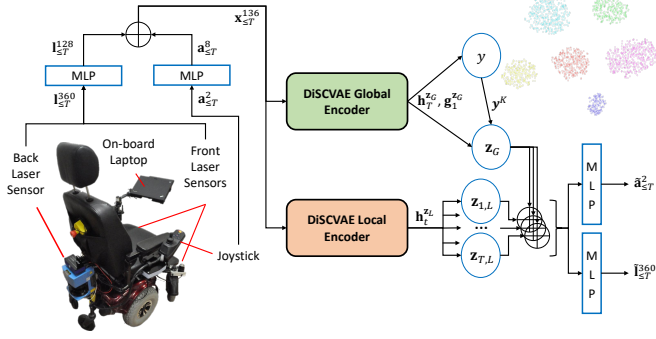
$\mathbf{x}_{\leq T}^{136}$

$\mathbf{l}_{\leq T}^{128}$

$\mathbf{a}_{\leq T}^{8}$

MLP

MLP

$\mathbf{l}_{\leq T}^{360}$

$\mathbf{a}_{\leq T}^{2}$

DiSCVAE Global Encoder

$\mathbf{h}_T^{\mathbf{z}_G}, \mathbf{g}_1^{\mathbf{z}_G}$

$y$

$\mathbf{y}^K$

$\mathbf{z}_G$

On-board Laptop

Back Laser Sensor

Front Laser Sensors

Joystick

DiSCVAE Local Encoder

$\mathbf{h}_t^{\mathbf{z}_L}$

$\mathbf{z}_{1,L}$

...

$\mathbf{z}_{T,L}$

M L P

$\tilde{\mathbf{a}}_{\leq T}^{2}$

M L P

$\tilde{\mathbf{l}}_{\leq T}^{360}$